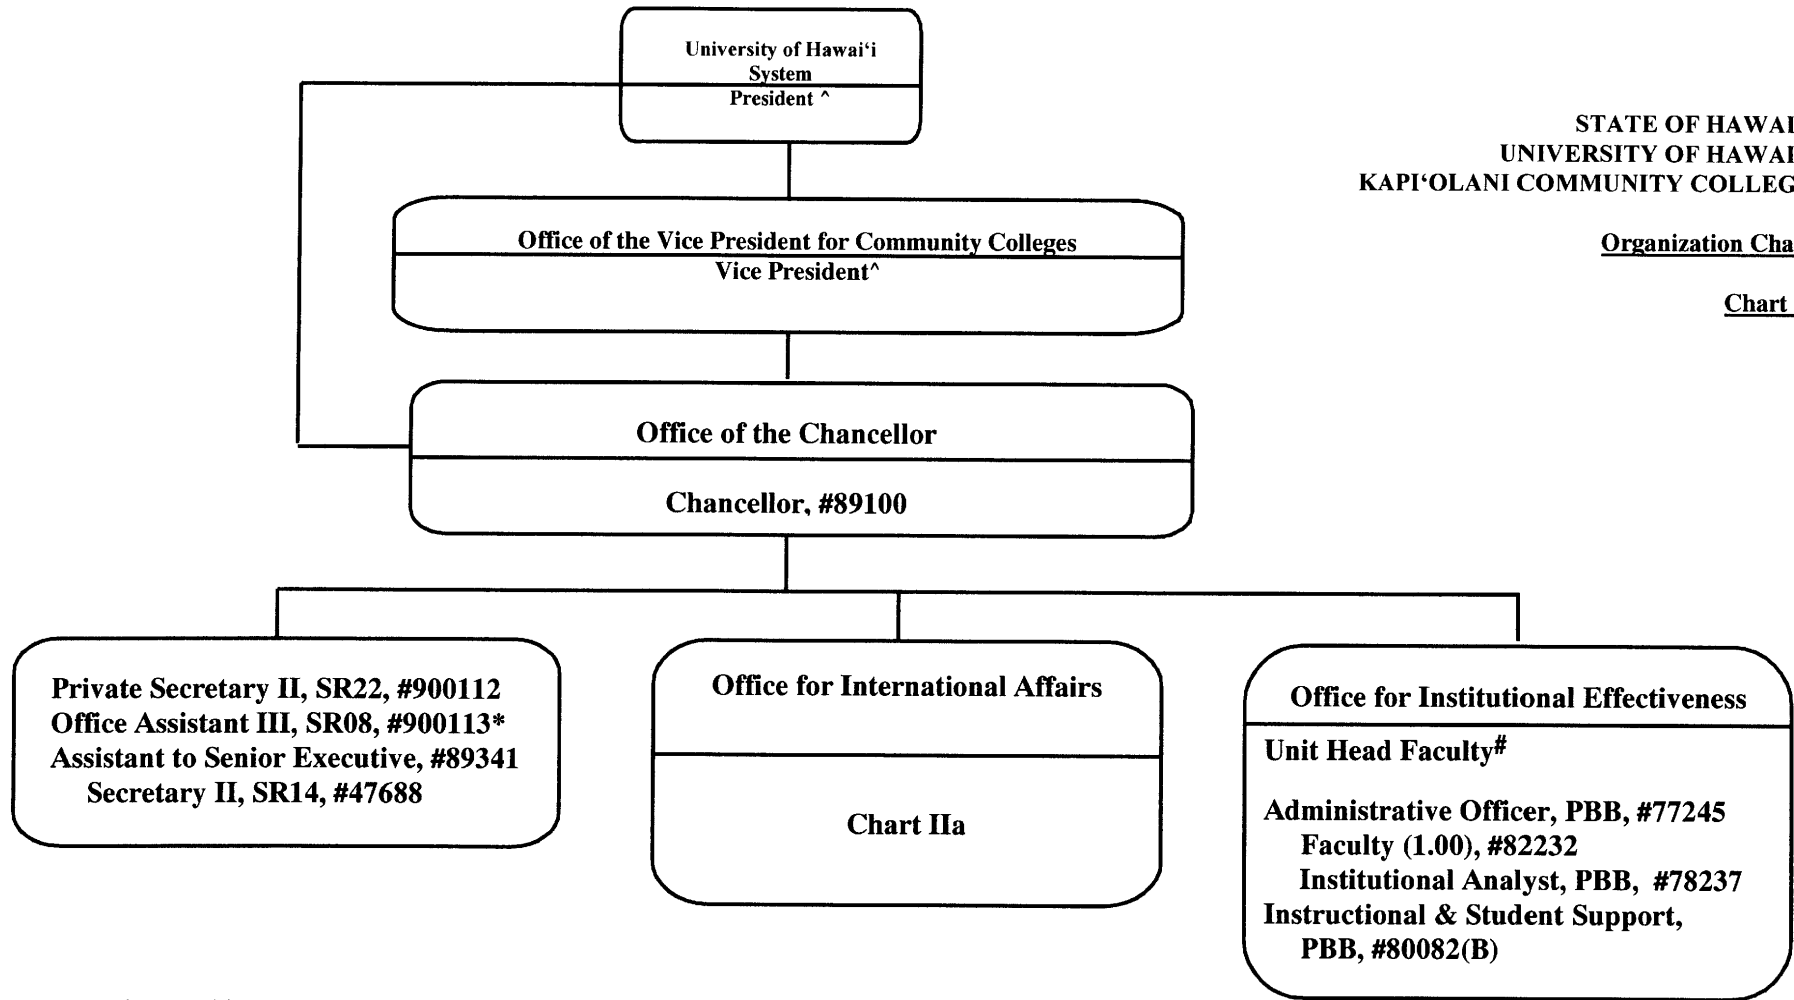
University of Hawai‘i System
President ^

STATE OF HAWAI
UNIVERSITY OF HAWAI
KAPI‘OLANI COMMUNITY COLLEG

Organization Cha

Chart

Office of the Vice President for Community Colleges
Vice President^

Office of the Chancellor
Chancellor, #89100

Private Secretary II, SR22, #900112
Office Assistant III, SR08, #900113*
Assistant to Senior Executive, #89341
Secretary II, SR14, #47688

Office for International Affairs
Chart IIa

Office for Institutional Effectiveness
Unit Head Faculty$^{\#}$

Administrative Officer, PBB, #77245
Faculty (1.00), #82232
Institutional Analyst, PBB, #78237
Instructional & Student Support, PBB, #80082(B)